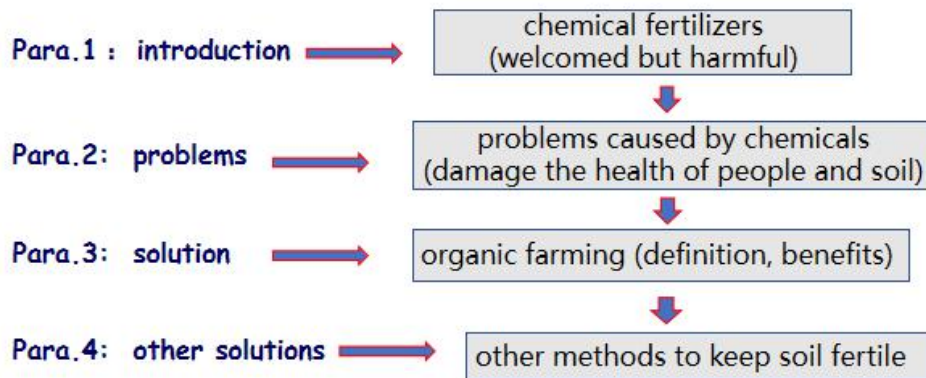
Para.1 : introduction

chemical fertilizers
(welcomed but harmful)

Para.2: problems

problems caused by chemicals
(damage the health of people and soil)

Para.3: solution

organic farming (definition, benefits)

Para.4: other solutions

other methods to keep soil fertile